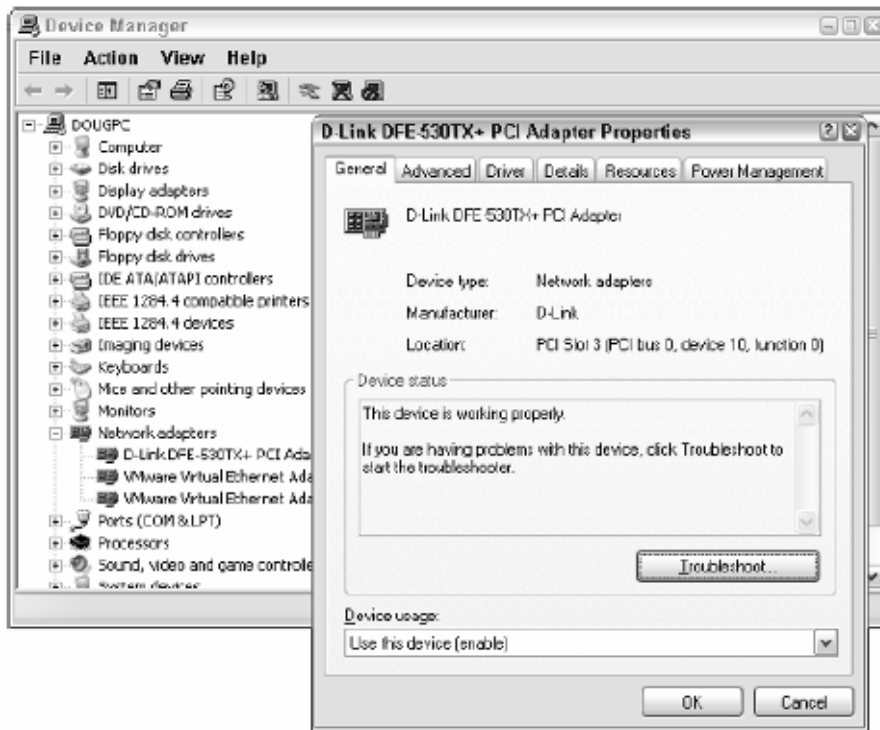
Device Manager

File Action View Help

DOUGPC
Computer
Disk drives
Display adapters
DVD/CD-ROM drives
Floppy disk controllers
Floppy disk drives
IDE ATA/ATAPI controllers
IEEE 1284.4 compatible printers
IEEE 1284.4 devices
Imaging devices
Keyboards
Mice and other pointing devices
Monitors
Network adapters
D-Link DFE-530TX+ PCI Ada
VMware Virtual Ethernet Ada
VMware Virtual Ethernet Ada
Ports (COM & LPT)
Processors
Sound, video and game controlle
System devices

D-Link DFE-530TX+ PCI Adapter Properties

General | Advanced | Driver | Details | Resources | Power Management

D-Link DFE-530TX+ PCI Adapter

Device type: Network adapters

Manufacturer: D-Link

Location: PCI Slot 3 (PCI bus 0, device 10, function 0)

Device status

This device is working properly.

If you are having problems with this device, click Troubleshoot to start the troubleshooter.

Troubleshoot...

Device usage:

Use this device (enable)

OK Cancel